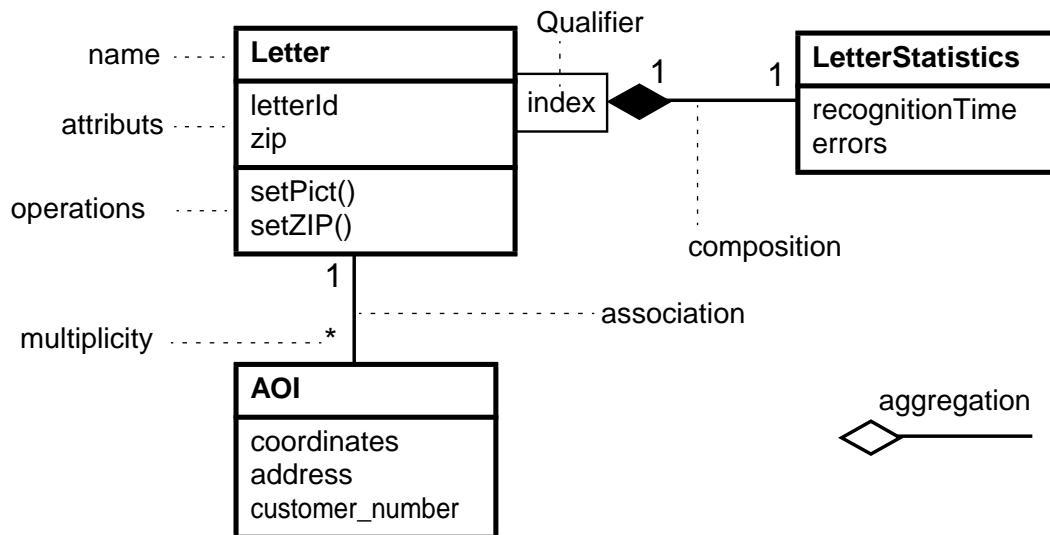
Qualifier

name

Letter

letterId
zip

setPict()
setZIP()

attributs

operations

index

1

1

LetterStatistics

recognitionTime
errors

composition

1

association

multiplicity

*

AOI

coordinates
address
customer_number

aggregation